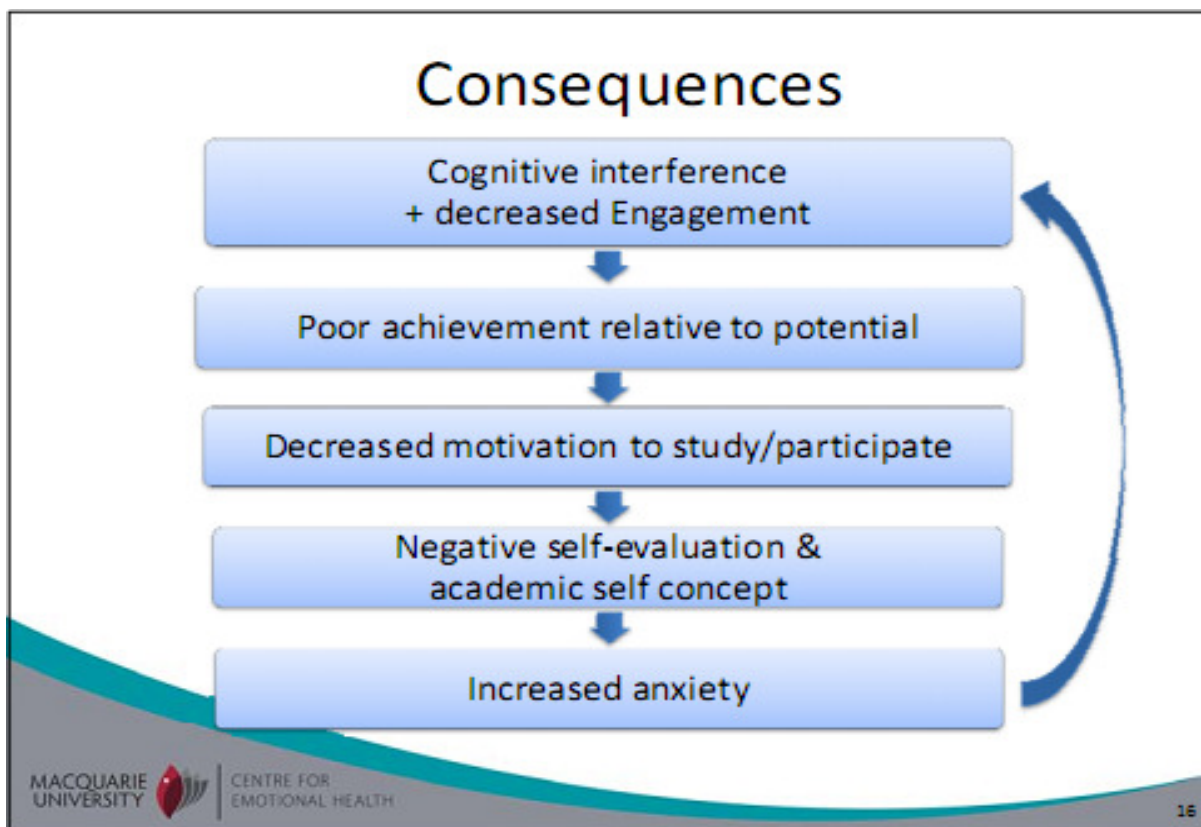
Consequences

Cognitive interference
+ decreased Engagement

Poor achievement relative to potential

Decreased motivation to study/participate

Negative self-evaluation &
academic self concept

Increased anxiety

MACQUARIE
UNIVERSITY

CENTRE FOR
EMOTIONAL HEALTH

16